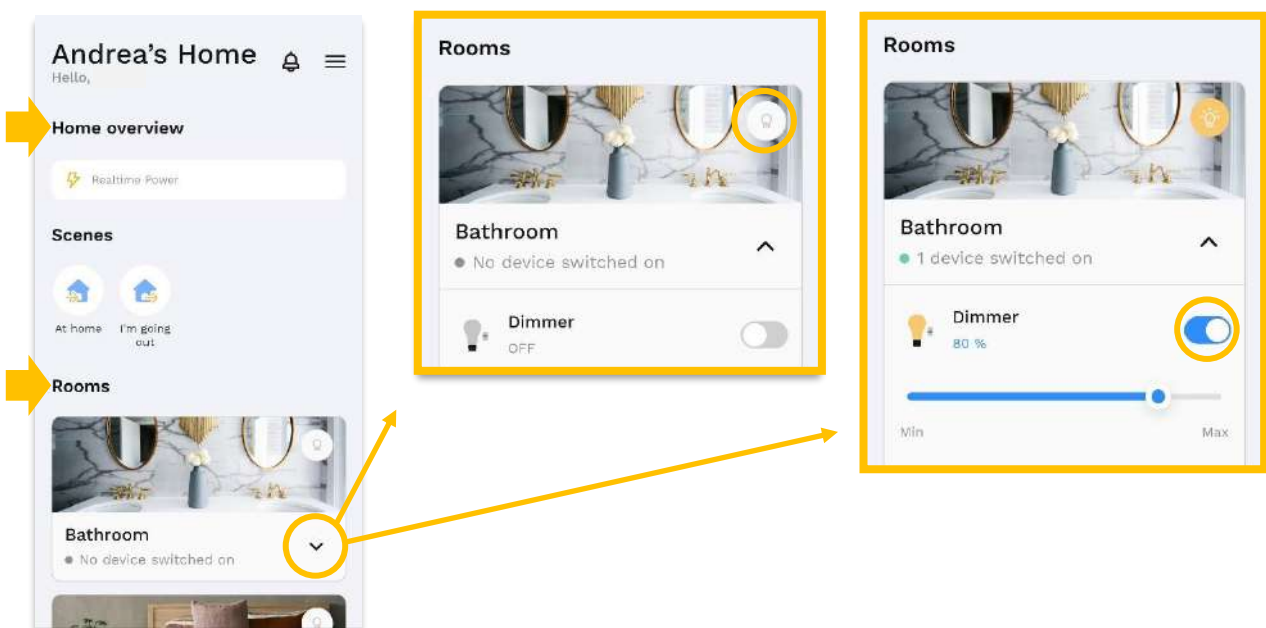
Andrea's Home
Hello,

Home overview

Realtime Power

Scenes

At home

I'm going out

Rooms

Bathroom
No device switched on

Rooms

Bathroom
No device switched on

Dimmer
OFF

Rooms

Bathroom
1 device switched on

Dimmer
80 %

Min

Max